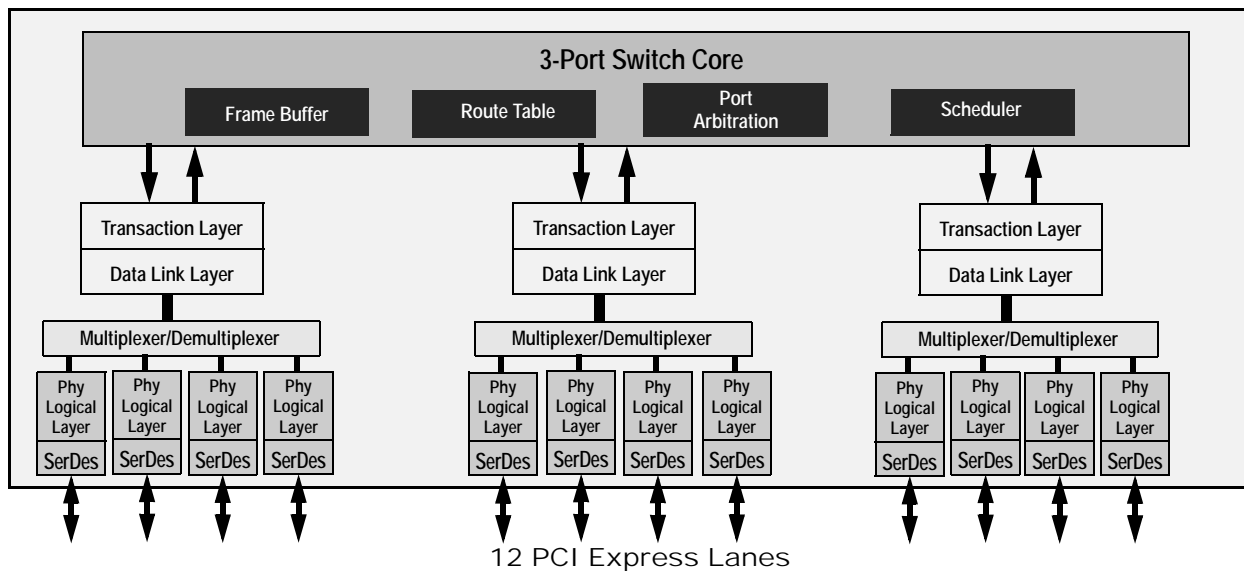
3-Port Switch Core

Frame Buffer

Route Table

Port Arbitration

Scheduler

Transaction Layer

Data Link Layer

Multiplexer/Demultiplexer

Phy Logical Layer

SerDes

Phy Logical Layer

SerDes

Phy Logical Layer

SerDes

Phy Logical Layer

SerDes

Transaction Layer

Data Link Layer

Multiplexer/Demultiplexer

Phy Logical Layer

SerDes

Phy Logical Layer

SerDes

Phy Logical Layer

SerDes

Phy Logical Layer

SerDes

Transaction Layer

Data Link Layer

Multiplexer/Demultiplexer

Phy Logical Layer

SerDes

Phy Logical Layer

SerDes

Phy Logical Layer

SerDes

Phy Logical Layer

SerDes

12 PCI Express Lanes